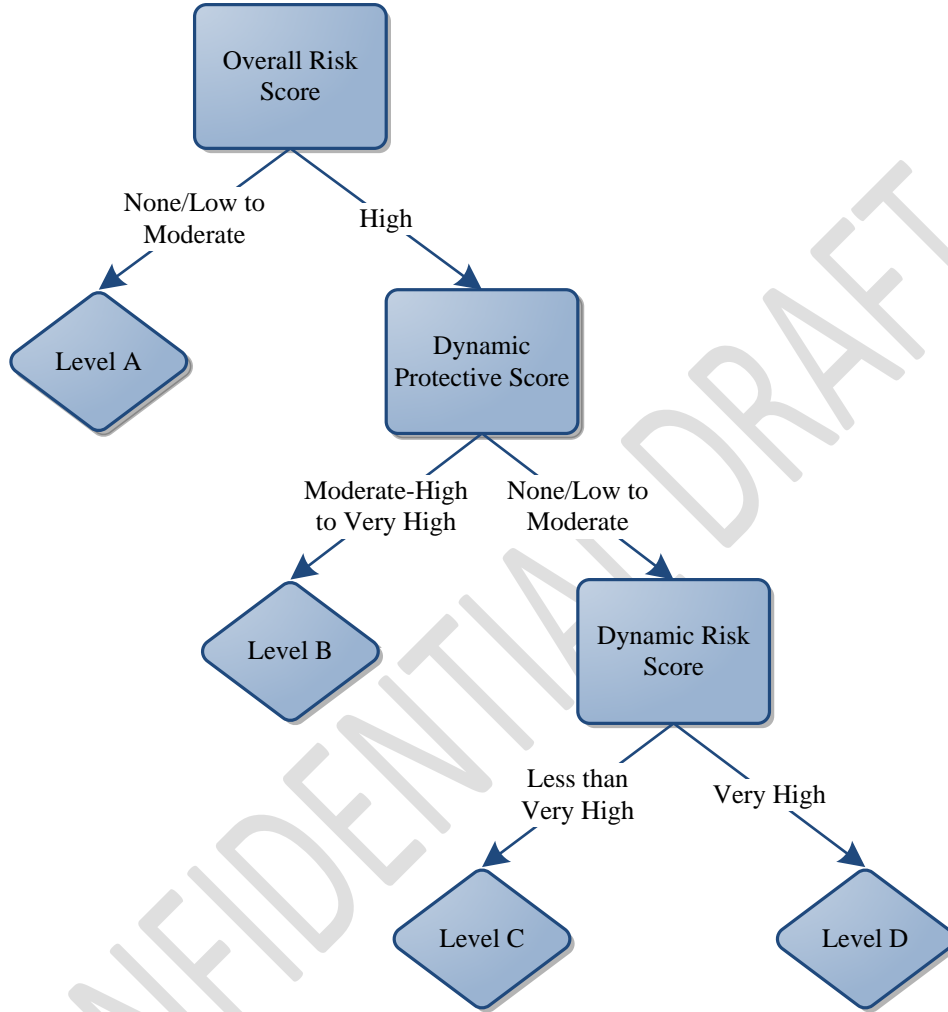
Overall Risk Score

None/Low to Moderate

High

Level A

Dynamic Protective Score

Moderate-High to Very High

None/Low to Moderate

Level B

Dynamic Risk Score

Less than Very High

Very High

Level C

Level D

NFIDENTIAL DRAFT